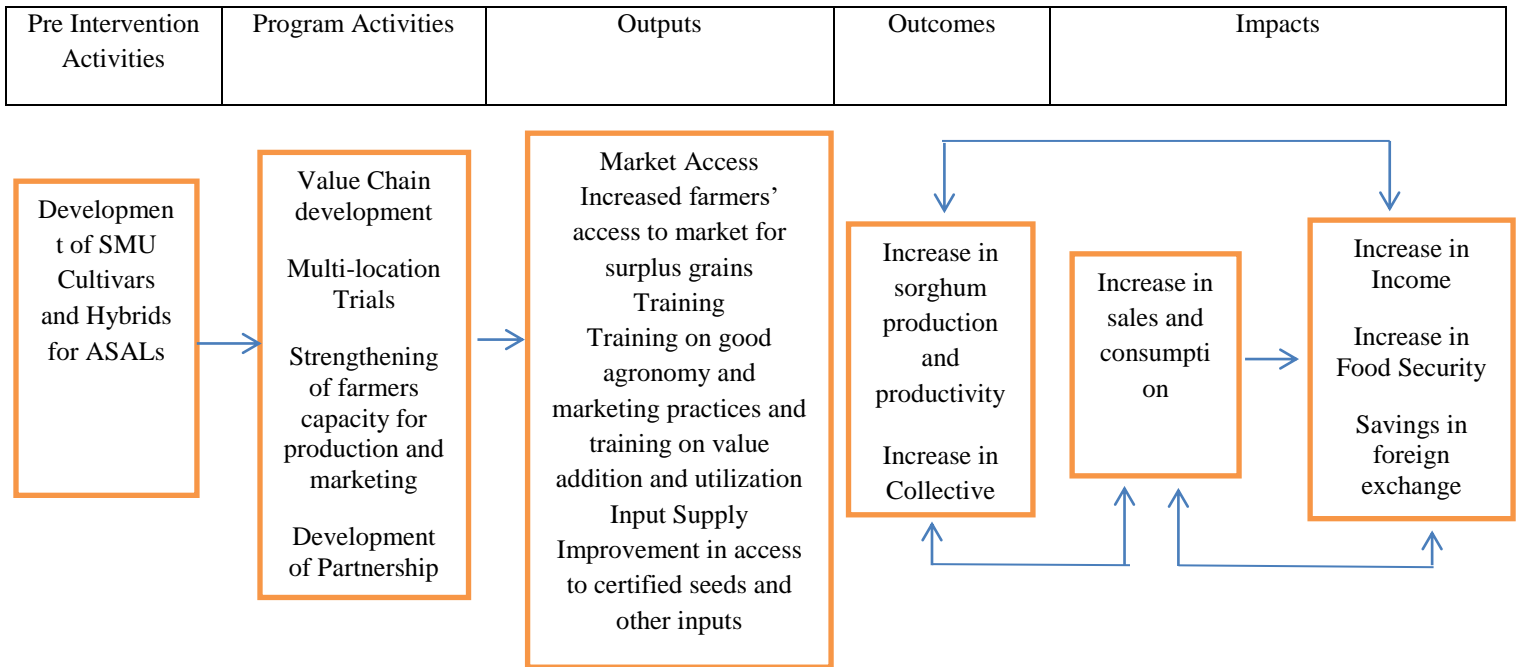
| Pre Intervention Activities | Program Activities | Outputs | Outcomes | Impacts |
|---|---|---|---|---|

Developmen t of SMU Cultivars and Hybrids for ASALs

Value Chain development

Multi-location Trials

Strengthening of farmers capacity for production and marketing

Development of Partnership

Market Access
Increased farmers' access to market for surplus grains
Training
Training on good agronomy and marketing practices and training on value addition and utilization
Input Supply
Improvement in access to certified seeds and other inputs

Increase in sorghum production and productivity

Increase in Collective

Increase in sales and consumpti on

Increase in Income

Increase in Food Security

Savings in foreign exchange